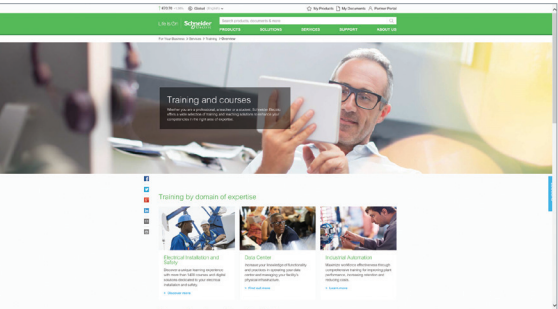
Global English

My Products | My Documents | Partner Portal

Life Is On | Schneider Electric

Search products, documents & more

PRODUCTS SOLUTIONS SERVICES SUPPORT ABOUT US

For Your Business > Services > Training > Overview

Training and courses

Whether you are a professional, a teacher or a student, Schneider Electric offers a wide selection of training and learning solutions to refine your competencies in the right area of expertise.

Training by domain of expertise

Electrical Installation and Safety

Discover a unique learning experience with more than 1000 courses and digital courses dedicated to your electrical installation and safety.

> Discover more

Data Center

Increase your knowledge of functionality and practices in operating your data center and managing your facility's physical infrastructure.

> Find out more

Industrial Automation

Maximize workforce effectiveness through comprehensive training for improving plant performance, increasing retention and reducing costs.

> Learn more